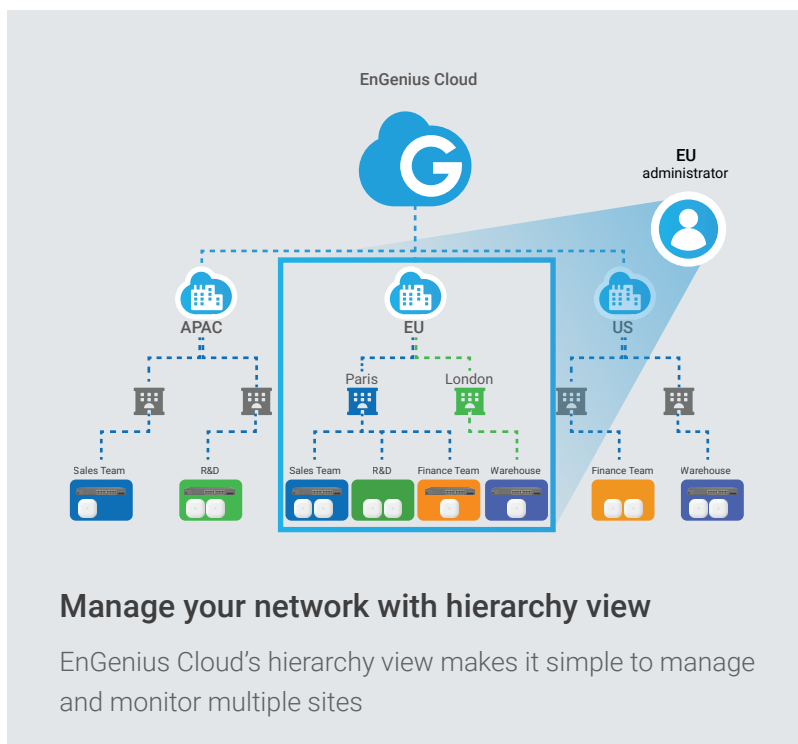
EnGenius Cloud

EU
administrator

APAC

EU

US

Paris

London

Sales Team

R&D

Sales Team

R&D

Finance Team

Warehouse

Finance Team

Warehouse

Manage your network with hierarchy view

EnGenius Cloud’s hierarchy view makes it simple to manage and monitor multiple sites